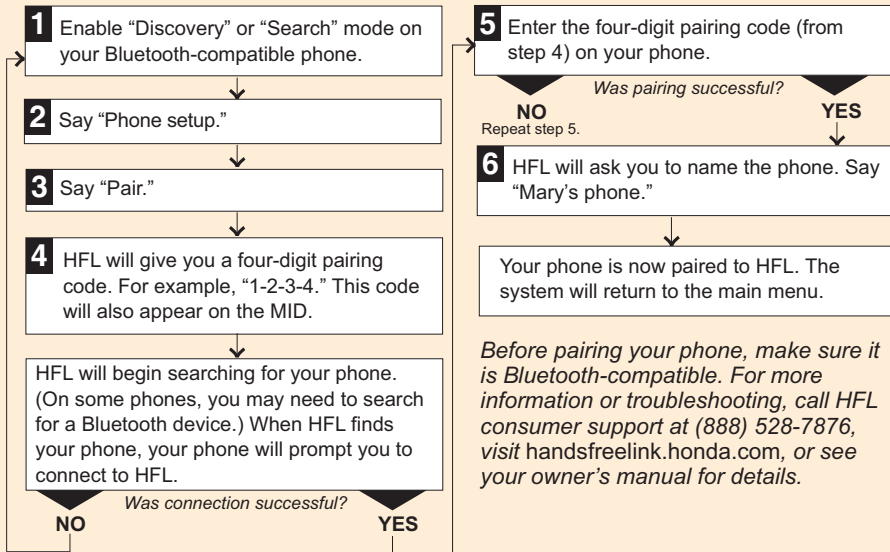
1 Enable "Discovery" or "Search" mode on your Bluetooth-compatible phone.

2 Say "Phone setup."

3 Say "Pair."

4 HFL will give you a four-digit pairing code. For example, "1-2-3-4." This code will also appear on the MID.

HFL will begin searching for your phone. (On some phones, you may need to search for a Bluetooth device.) When HFL finds your phone, your phone will prompt you to connect to HFL.

Was connection successful?

NO

YES

5 Enter the four-digit pairing code (from step 4) on your phone.

Was pairing successful?

NO
Repeat step 5.

YES

6 HFL will ask you to name the phone. Say "Mary's phone."

Your phone is now paired to HFL. The system will return to the main menu.

Before pairing your phone, make sure it is Bluetooth-compatible. For more information or troubleshooting, call HFL consumer support at (888) 528-7876, visit handsfreelink.honda.com, or see your owner's manual for details.